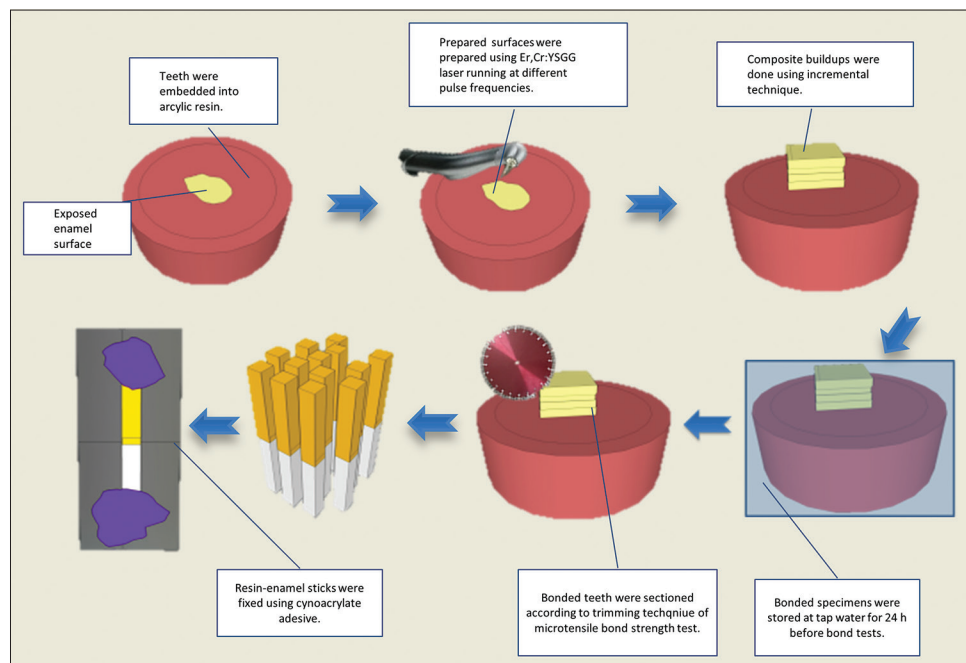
Teeth were embedded into arcylic resin.

Exposed enamel surface

Prepared surfaces were prepared using Er,Cr:YSGG laser running at different pulse frequencies.

Composite buildups were done using incremental technique.

Bonded specimens were stored at tap water for 24 h before bond tests.

Bonded teeth were sectioned according to trimming techqniue of microtensile bond strength test.

Resin-enamel sticks were fixed using cynoacrylate adesive.